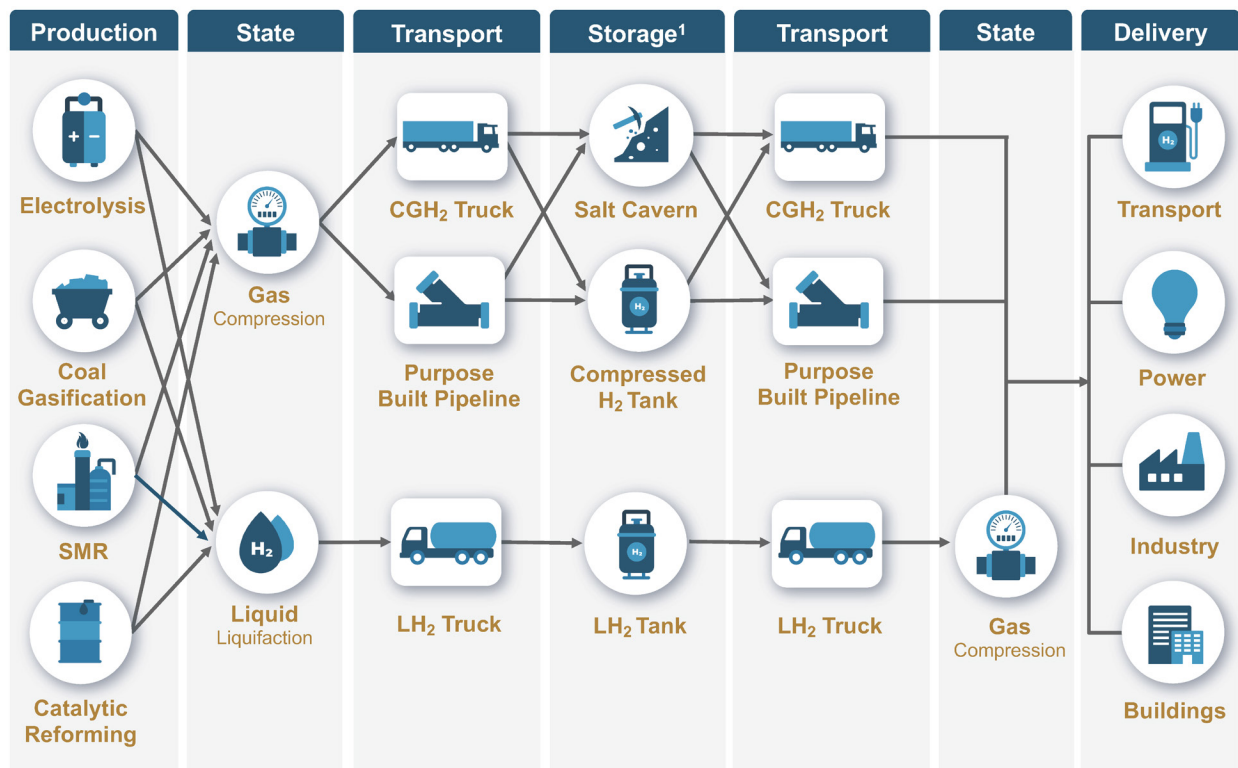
Production

Electrolysis

Coal Gasification

SMR

Catalytic Reforming

State

Gas
Compression

Liquid
Liquifaction

Transport

CGH$_2$ Truck

Purpose Built Pipeline

LH$_2$ Truck

Storage$^1$

Salt Cavern

Compressed H$_2$ Tank

LH$_2$ Tank

Transport

CGH$_2$ Truck

Purpose Built Pipeline

LH$_2$ Truck

State

Gas
Compression

Delivery

Transport

Power

Industry

Buildings